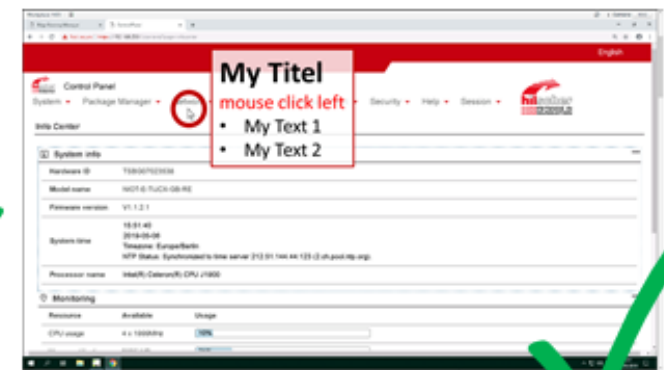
English

Control Panel

System ▾ Package Manager ▾ Software

Security ▾ Help ▾ Session ▾

Info Center

My Titel

mouse click left

- My Text 1
- My Text 2

System info

| Hardware ID | TSB00T023936 |
|---|---|
| Model name | NIOT-E-TIJCX-GB-RE |
| Firmware version | V1.1.2.1 |
| System time | 15:01:40 2018-06-06 Timezone: Europe/Berlin NTP Status: Synchronized to time server 212.51.144.44:123 (2.ch.pool.ntp.org) |
| Processor name | Intel(R) Celeron(R) CPU J1900 |

Monitoring

| Resource | Available | Usage |
|---|---|---|
| CPU usage | 4 x 1999MHz | 10% |